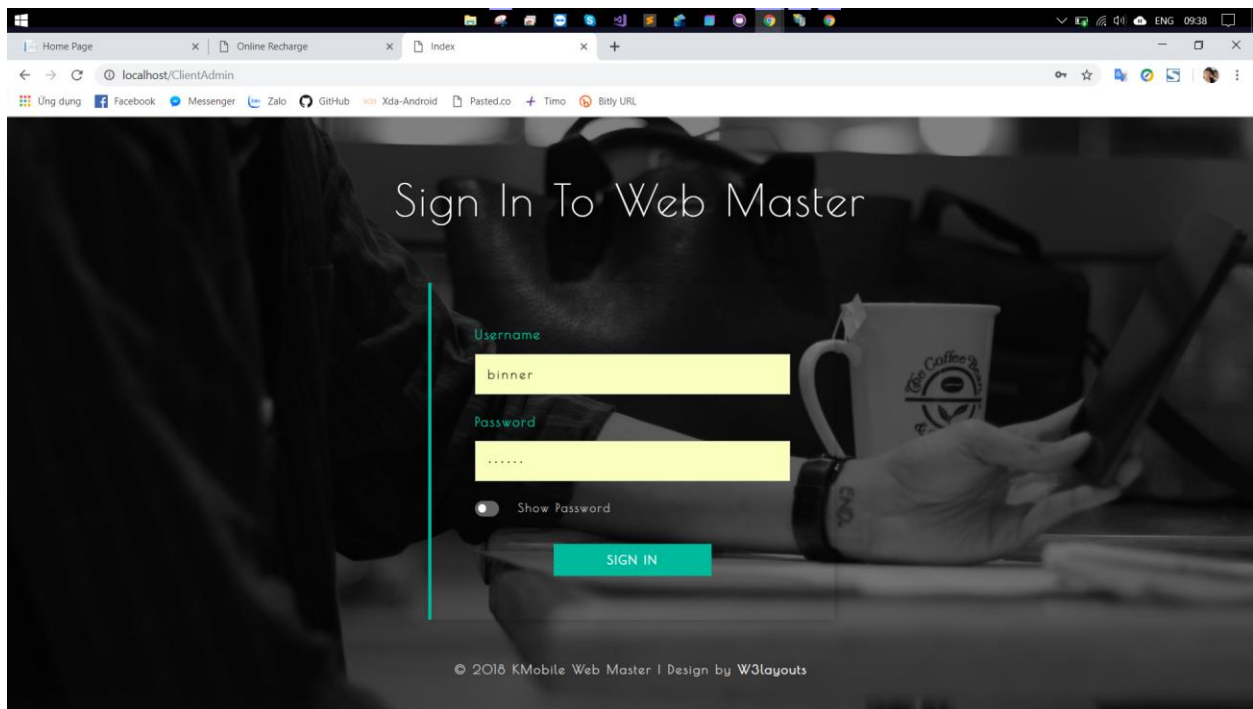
ENG 09:38

Home Page
Online Recharge
Index

localhost/ClientAdmin

Ứng dụng Facebook Messenger Zalo GitHub Xda-Android Pasted.co Timo Bitly URL

Sign In To Web Master

Username
binner
Password
......
Show Password
SIGN IN

© 2018 KMobile Web Master | Design by W3layouts